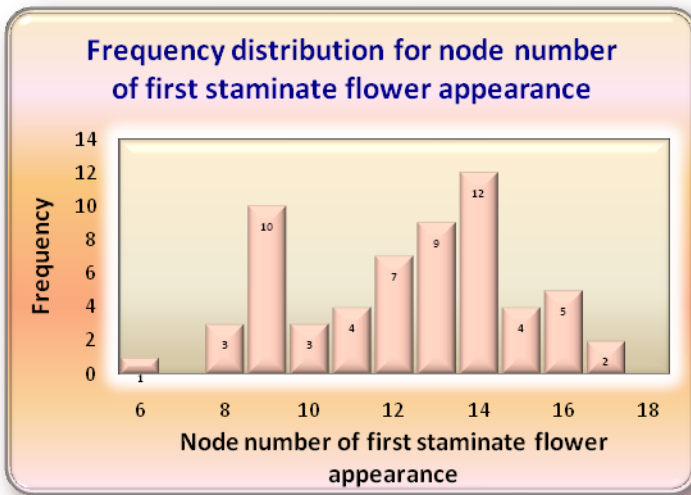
Frequency distribution for node number of first staminate flower appearance

Frequency

14
12
10
8
6
4
2
0

1
3
10
3
4
7
9
12
4
5
2

6
8
10
12
14
16
18

Node number of first staminate flower appearance